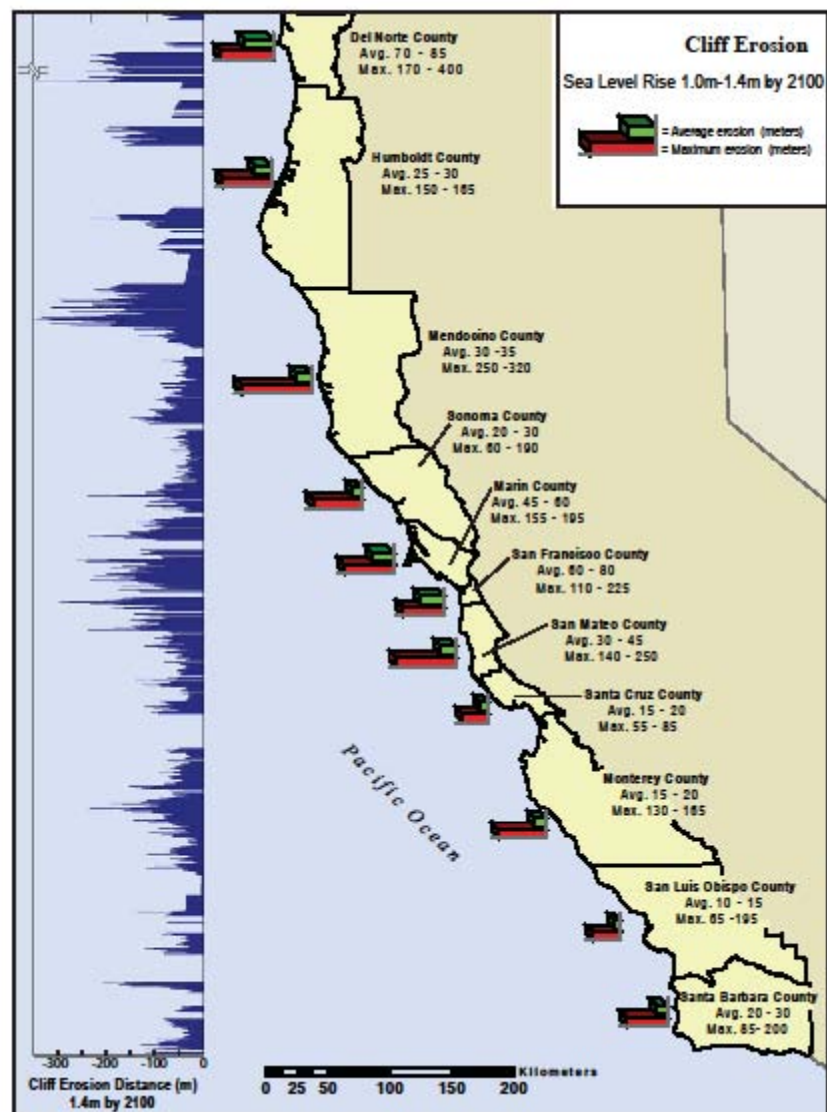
Cliff Erosion
Sea Level Rise 1.0m-1.4m by 2100
= Average erosion (meters)
= Maximum erosion (meters)

Del Norte County
Avg. 70 - 85
Max. 170 - 400

Humboldt County
Avg. 25 - 30
Max. 150 - 165

Mendocino County
Avg. 30 -35
Max. 250 -320

Sonoma County
Avg. 20 - 30
Max. 60 - 190

Marin County
Avg. 45 - 60
Max. 155 - 195

San Francisco County
Avg. 60 - 80
Max. 110 - 225

San Mateo County
Avg. 30 - 45
Max. 140 - 250

Santa Cruz County
Avg. 15 - 20
Max. 55 - 85

Pacific Ocean

Monterey County
Avg. 15 - 20
Max. 130 - 165

San Luis Obispo County
Avg. 10 - 15
Max. 65 -195

Santa Barbara County
Avg. 20 - 30
Max. 65- 200

-300 -200 -100 0
Cliff Erosion Distance (m)
1.4m by 2100

0 25 50 100 150 200 Kilometers